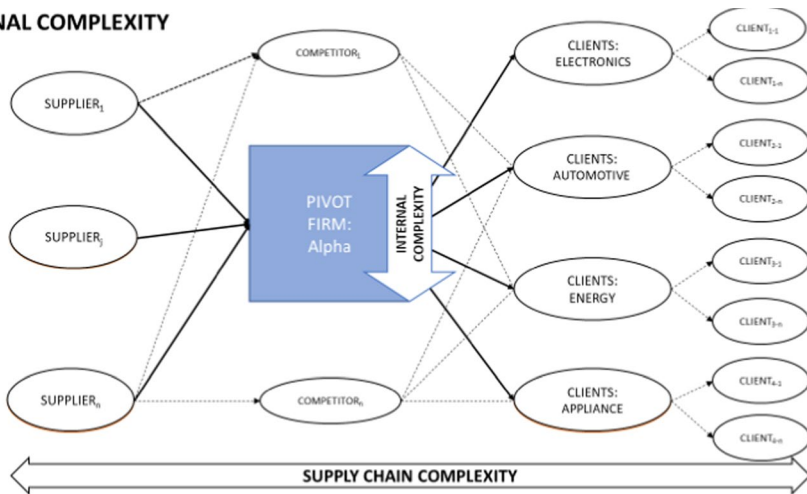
NAL COMPLEXITY

SUPPLIER$_1$

SUPPLIER$_j$

SUPPLIER$_n$

COMPETITOR$_1$

COMPETITOR$_n$

PIVOT FIRM: Alpha

INTERNAL COMPLEXITY

CLIENTS: ELECTRONICS

CLIENTS: AUTOMOTIVE

CLIENTS: ENERGY

CLIENTS: APPLIANCE

CLIENT$_{1-1}$

CLIENT$_{1-n}$

CLIENT$_{2-1}$

CLIENT$_{2-n}$

CLIENT$_{3-1}$

CLIENT$_{3-n}$

CLIENT$_{4-1}$

CLIENT$_{4-n}$

SUPPLY CHAIN COMPLEXITY